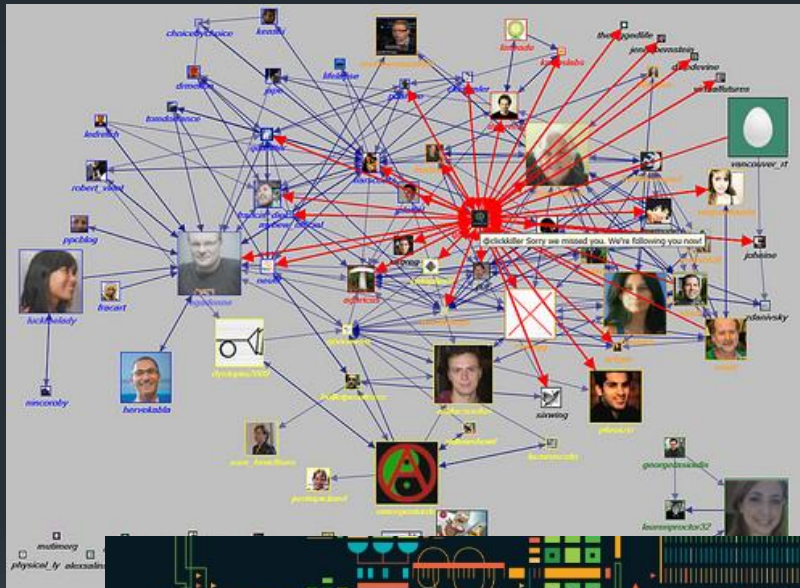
choicebychoice
kevsoh
firehede
theviggedlife
jenniferbernstein
dandevine
virtualfutures
drmedina
jojo
lifehouse
tomdeknoce
lesfrench
robert_visser
vancouver_rt
@clickkiller Sorry we missed you. We're following you now!
ppcblog
fracart
lucksmelody
johnsine
zdanivsky
sincoroby
hervekabla
xinwing
georgedasiolis
leannproctor32
mutimorg
physical_ly
alexsalino